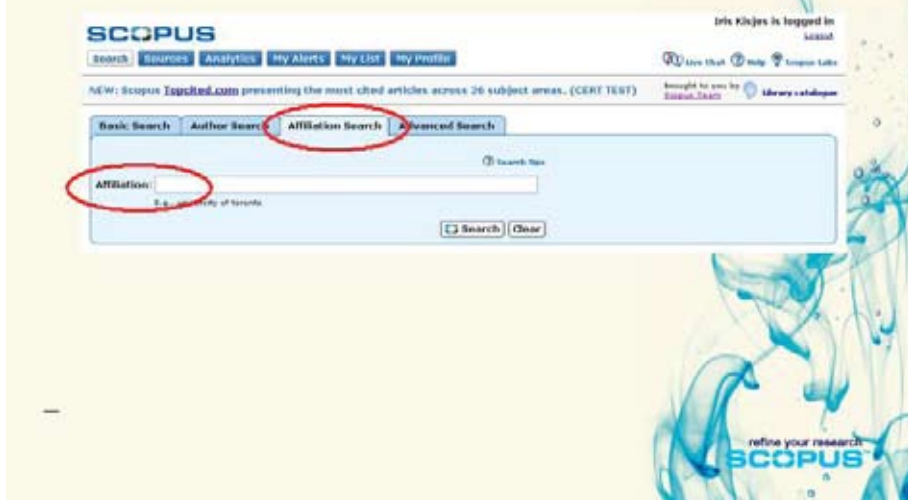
SCOPUS

Iris Kisjes is logged in
Logout

Search | Sources | Analytics | My Alerts | My List | My Profile

Live Chat | Help | Scopus Labs

NEW: Scopus Topcited.com presenting the most cited articles across 26 subject areas.. (CERT TEST)

Brought to you by Scopus Team | Library catalogue

Basic Search | Author Search | Affiliation Search | Advanced Search

Search tips

Affiliation:

E.g., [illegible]sity of Toronto

Search | Clear

refine your research
SCOPUS